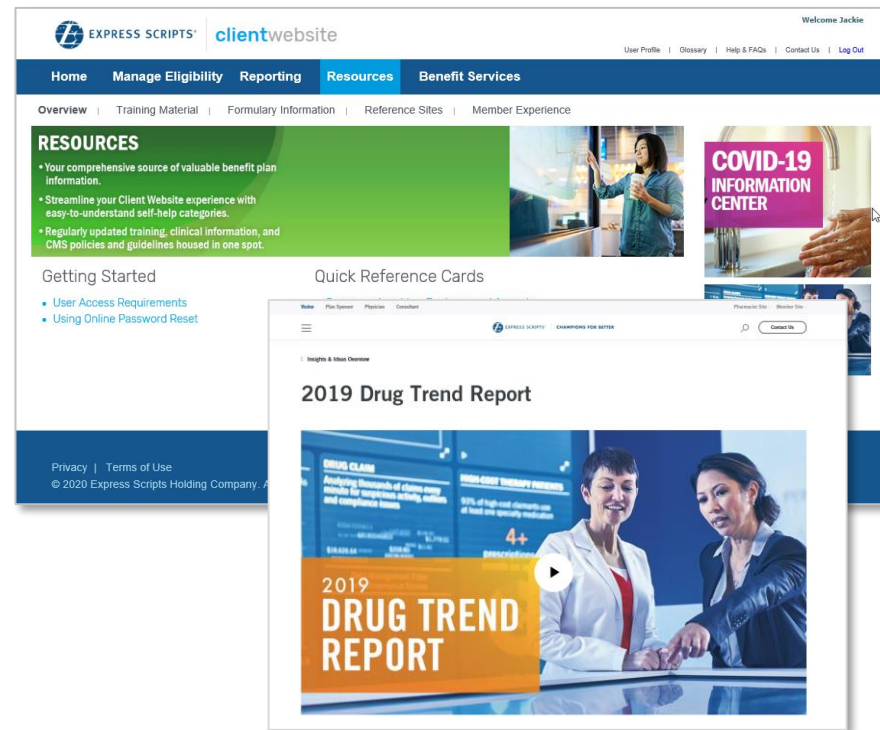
EXPRESS SCRIPTS® clientwebsite

Welcome Jackie

User Profile | Glossary | Help & FAQs | Contact Us | Log Out

Home Manage Eligibility Reporting Resources Benefit Services

Overview | Training Material | Formulary Information | Reference Sites | Member Experience

RESOURCES
• Your comprehensive source of valuable benefit plan information.
• Streamline your Client Website experience with easy-to-understand self-help categories.
• Regularly updated training, clinical information, and CMS policies and guidelines housed in one spot.

COVID-19 INFORMATION CENTER

Getting Started
• User Access Requirements
• Using Online Password Reset

Quick Reference Cards

Privacy | Terms of Use
© 2020 Express Scripts Holding Company. A

Home Plan Sponsor Physician Consultant

Pharmacist Site Member Site

EXPRESS SCRIPTS® CHAMPIONS FOR BETTER

Contact Us

Insights & Ideas Overview

2019 Drug Trend Report

DRUG CLAIM
Analyzing thousands of claims every minute for suspicious activity, outliers and compliance issues

HIGH-COST THERAPY PATIENTS
93% of high-cost claimants use at least one specialty medication

4+
prescriptions

2019
DRUG TREND
REPORT